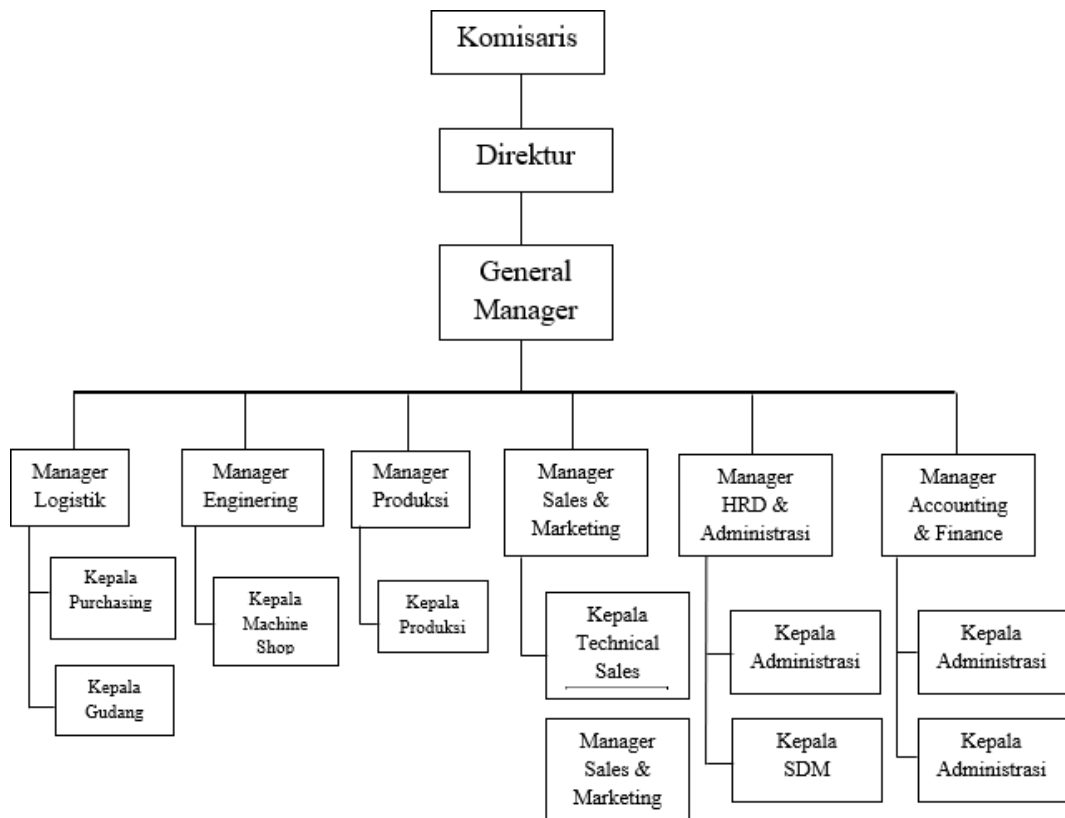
Komisaris

Direktur

General Manager

Manager Logistik

Kepala Purchasing

Kepala Gudang

Manager Enginering

Kepala Machine Shop

Manager Produksi

Kepala Produksi

Manager Sales & Marketing

Kepala Technical Sales

Manager Sales & Marketing

Manager HRD & Administrasi

Kepala Administrasi

Kepala SDM

Manager Accounting & Finance

Kepala Administrasi

Kepala Administrasi